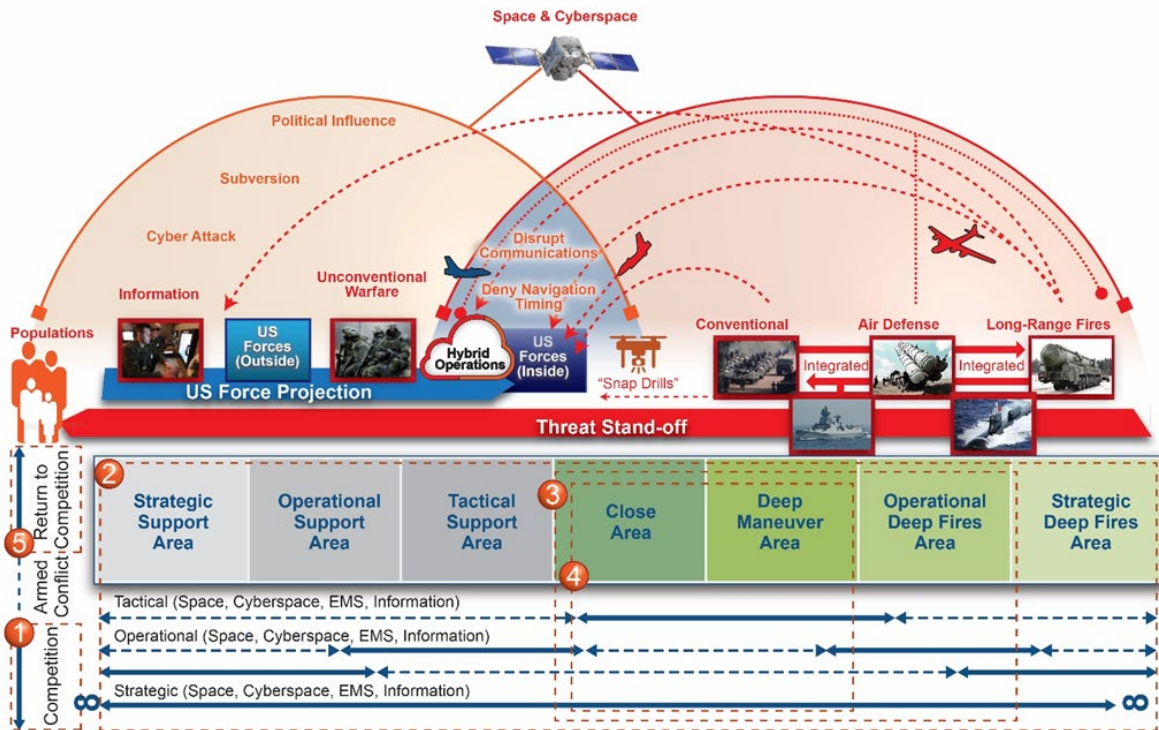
Space & Cyberspace

Political Influence

Subversion

Cyber Attack

Information

Unconventional Warfare

Disrupt Communications

Deny Navigation Timing

US Forces (Outside)

Hybrid Operations

US Forces (Inside)

"Snap Drills"

Conventional

Air Defense

Long-Range Fires

Integrated

Integrated

Populations

US Force Projection

Threat Stand-off

Return to Competition

Armed Conflict

Competition

1

2

3

4

5

Strategic Support Area

Operational Support Area

Tactical Support Area

Close Area

Deep Maneuver Area

Operational Deep Fires Area

Strategic Deep Fires Area

Tactical (Space, Cyberspace, EMS, Information)

Operational (Space, Cyberspace, EMS, Information)

Strategic (Space, Cyberspace, EMS, Information)

∞

∞